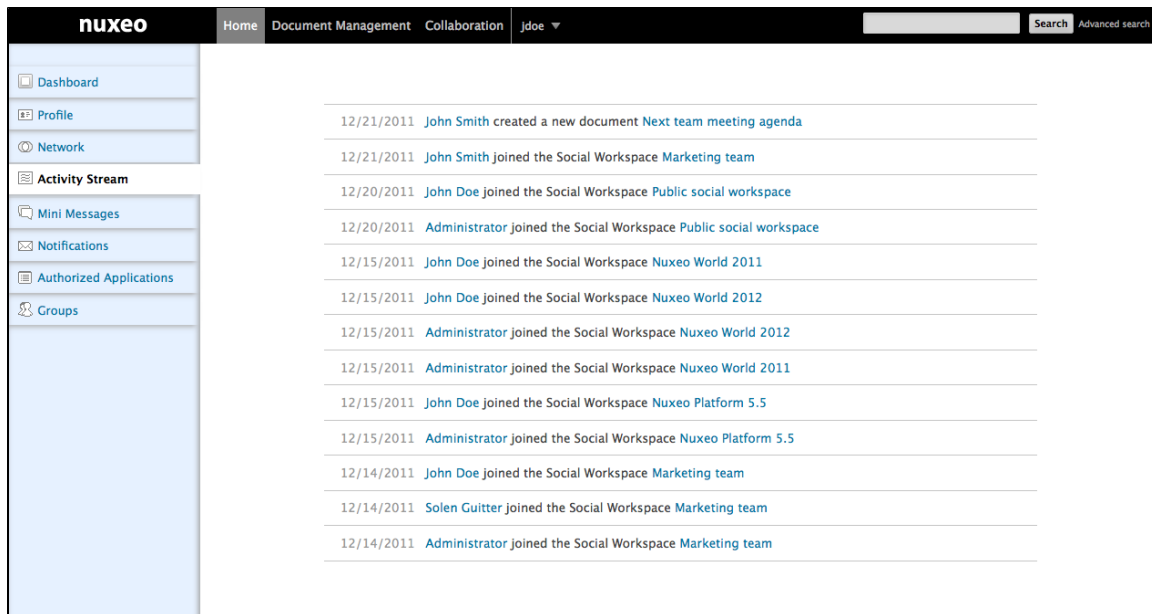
nuxeo

Home Document Management Collaboration jdoe ▼

Search Advanced search

Dashboard
Profile
Network
Activity Stream
Mini Messages
Notifications
Authorized Applications
Groups

12/21/2011 John Smith created a new document Next team meeting agenda

12/21/2011 John Smith joined the Social Workspace Marketing team

12/20/2011 John Doe joined the Social Workspace Public social workspace

12/20/2011 Administrator joined the Social Workspace Public social workspace

12/15/2011 John Doe joined the Social Workspace Nuxeo World 2011

12/15/2011 John Doe joined the Social Workspace Nuxeo World 2012

12/15/2011 Administrator joined the Social Workspace Nuxeo World 2012

12/15/2011 Administrator joined the Social Workspace Nuxeo World 2011

12/15/2011 John Doe joined the Social Workspace Nuxeo Platform 5.5

12/15/2011 Administrator joined the Social Workspace Nuxeo Platform 5.5

12/14/2011 John Doe joined the Social Workspace Marketing team

12/14/2011 Solen Guitter joined the Social Workspace Marketing team

12/14/2011 Administrator joined the Social Workspace Marketing team